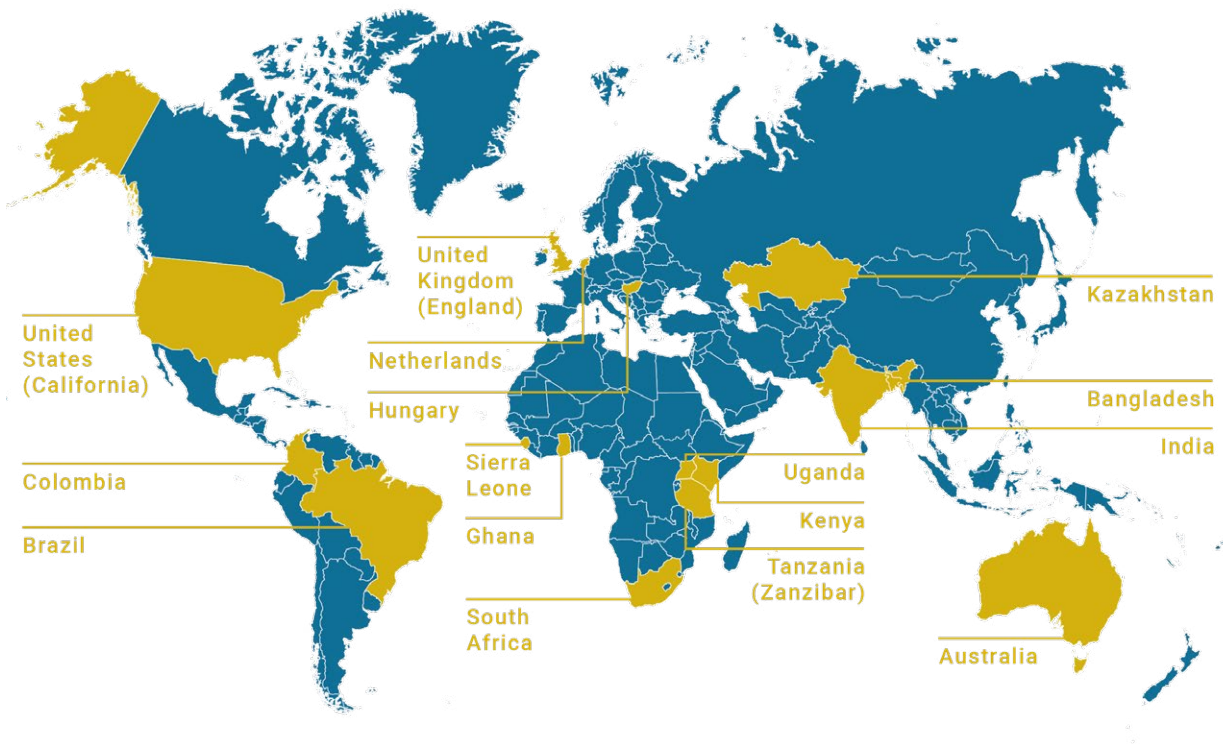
United Kingdom (England)

Kazakhstan

United States (California)

Netherlands

Bangladesh

Hungary

India

Sierra Leone

Uganda

Colombia

Kenya

Brazil

Ghana

Tanzania (Zanzibar)

South Africa

Australia